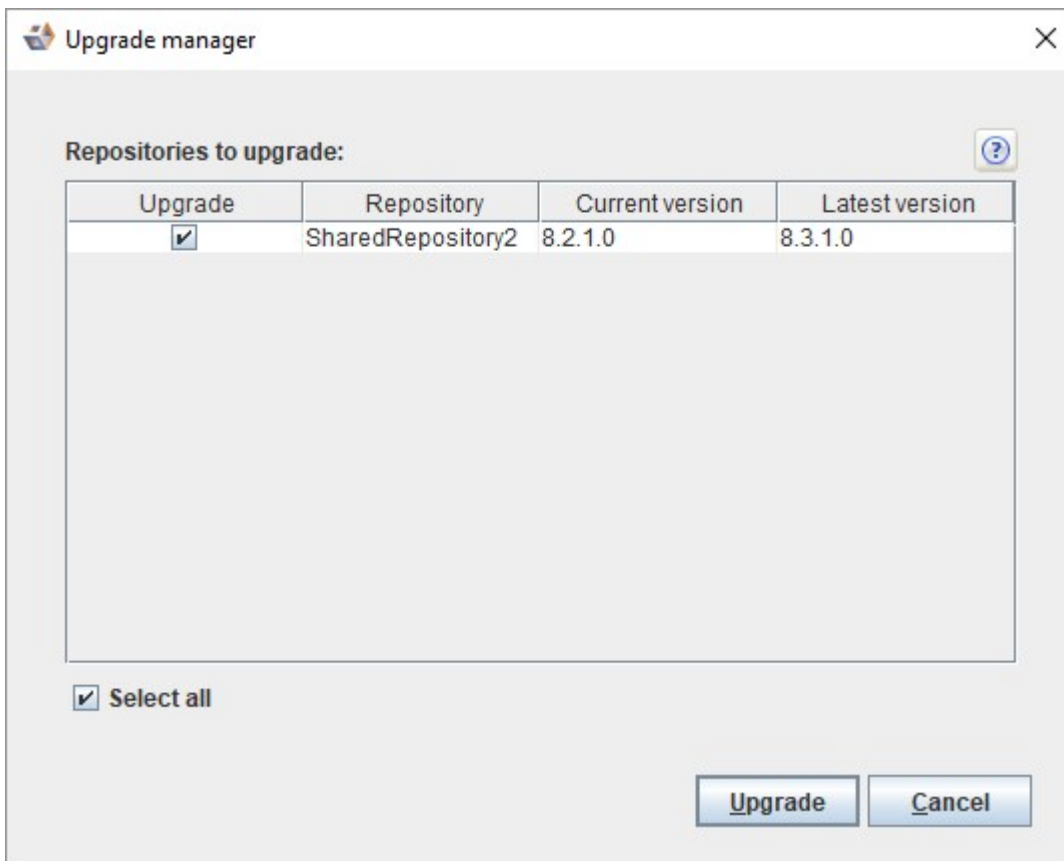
Upgrade manager

×

Repositories to upgrade:

?

| Upgrade | Repository | Current version | Latest version |
|---|---|---|---|
| ✔ | SharedRepository2 | 8.2.1.0 | 8.3.1.0 |

✔ Select all

Upgrade

Cancel